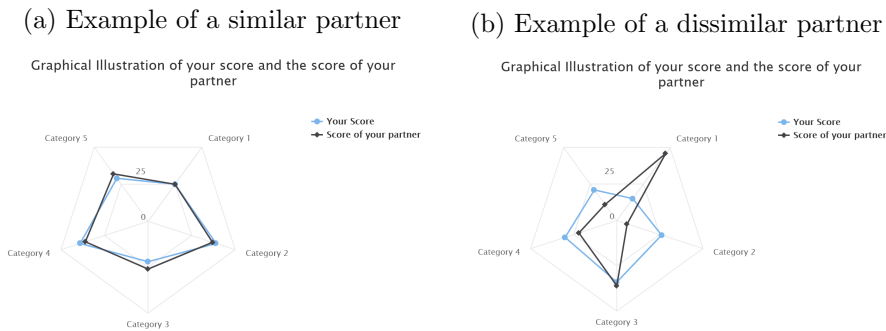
(a) Example of a similar partner

Graphical Illustration of your score and the score of your partner

Your Score
Score of your partner

Category 5
Category 1
25
0
Category 4
Category 2
Category 3

(b) Example of a dissimilar partner

Graphical Illustration of your score and the score of your partner

Your Score
Score of your partner

Category 5
Category 1
25
0
Category 4
Category 2
Category 3